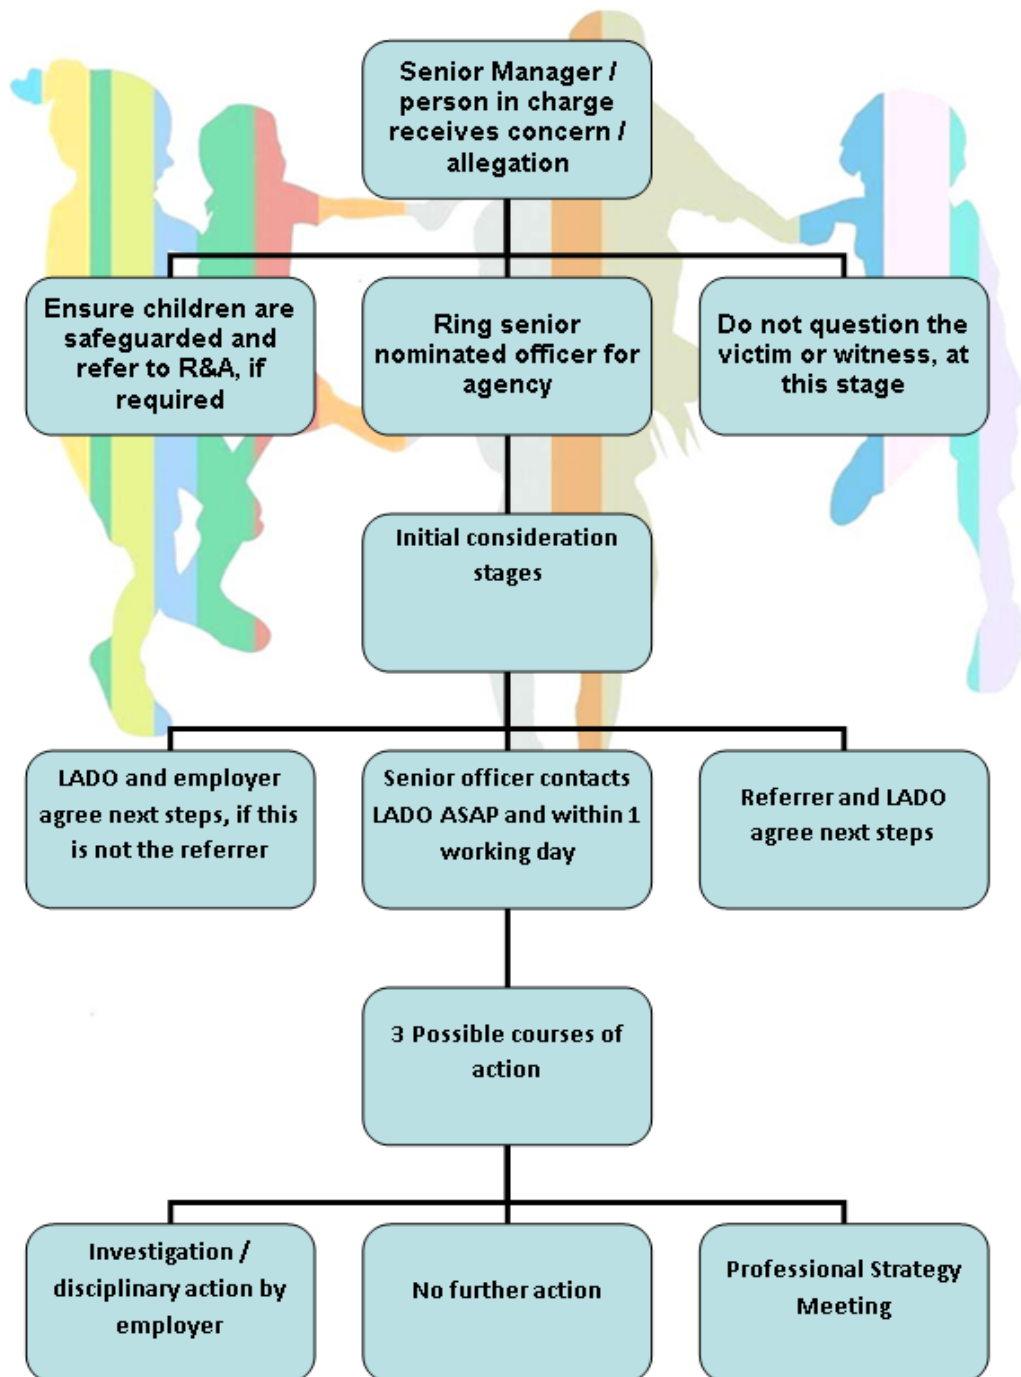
Senior Manager / person in charge receives concern / allegation

Ensure children are safeguarded and refer to R&A, if required

Ring senior nominated officer for agency

Do not question the victim or witness, at this stage

Initial consideration stages

LADO and employer agree next steps, if this is not the referrer

Senior officer contacts LADO ASAP and within 1 working day

Referrer and LADO agree next steps

3 Possible courses of action

Investigation / disciplinary action by employer

No further action

Professional Strategy Meeting